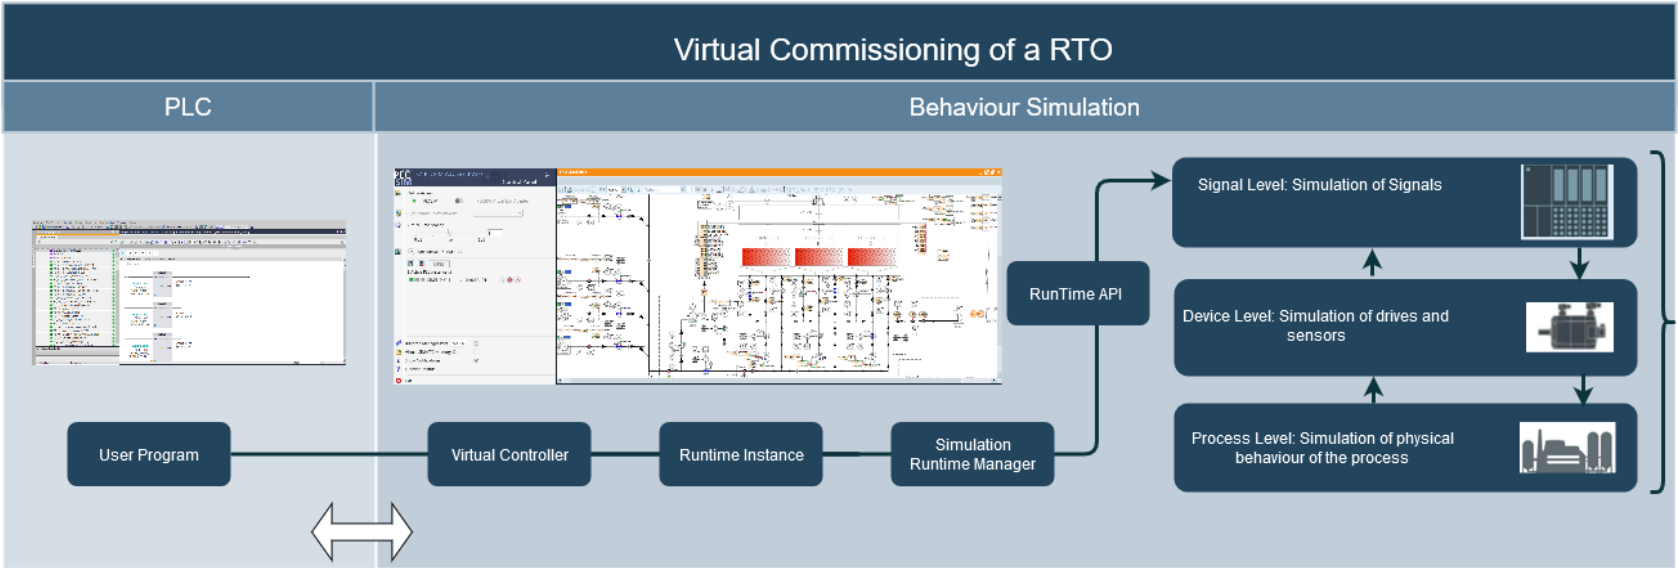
Virtual Commissioning of a RTO

PLC

Behaviour Simulation

Signal Level: Simulation of Signals

RunTime API

Device Level: Simulation of drives and sensors

Process Level: Simulation of physical behaviour of the process

User Program

Virtual Controller

Runtime Instance

Simulation Runtime Manager